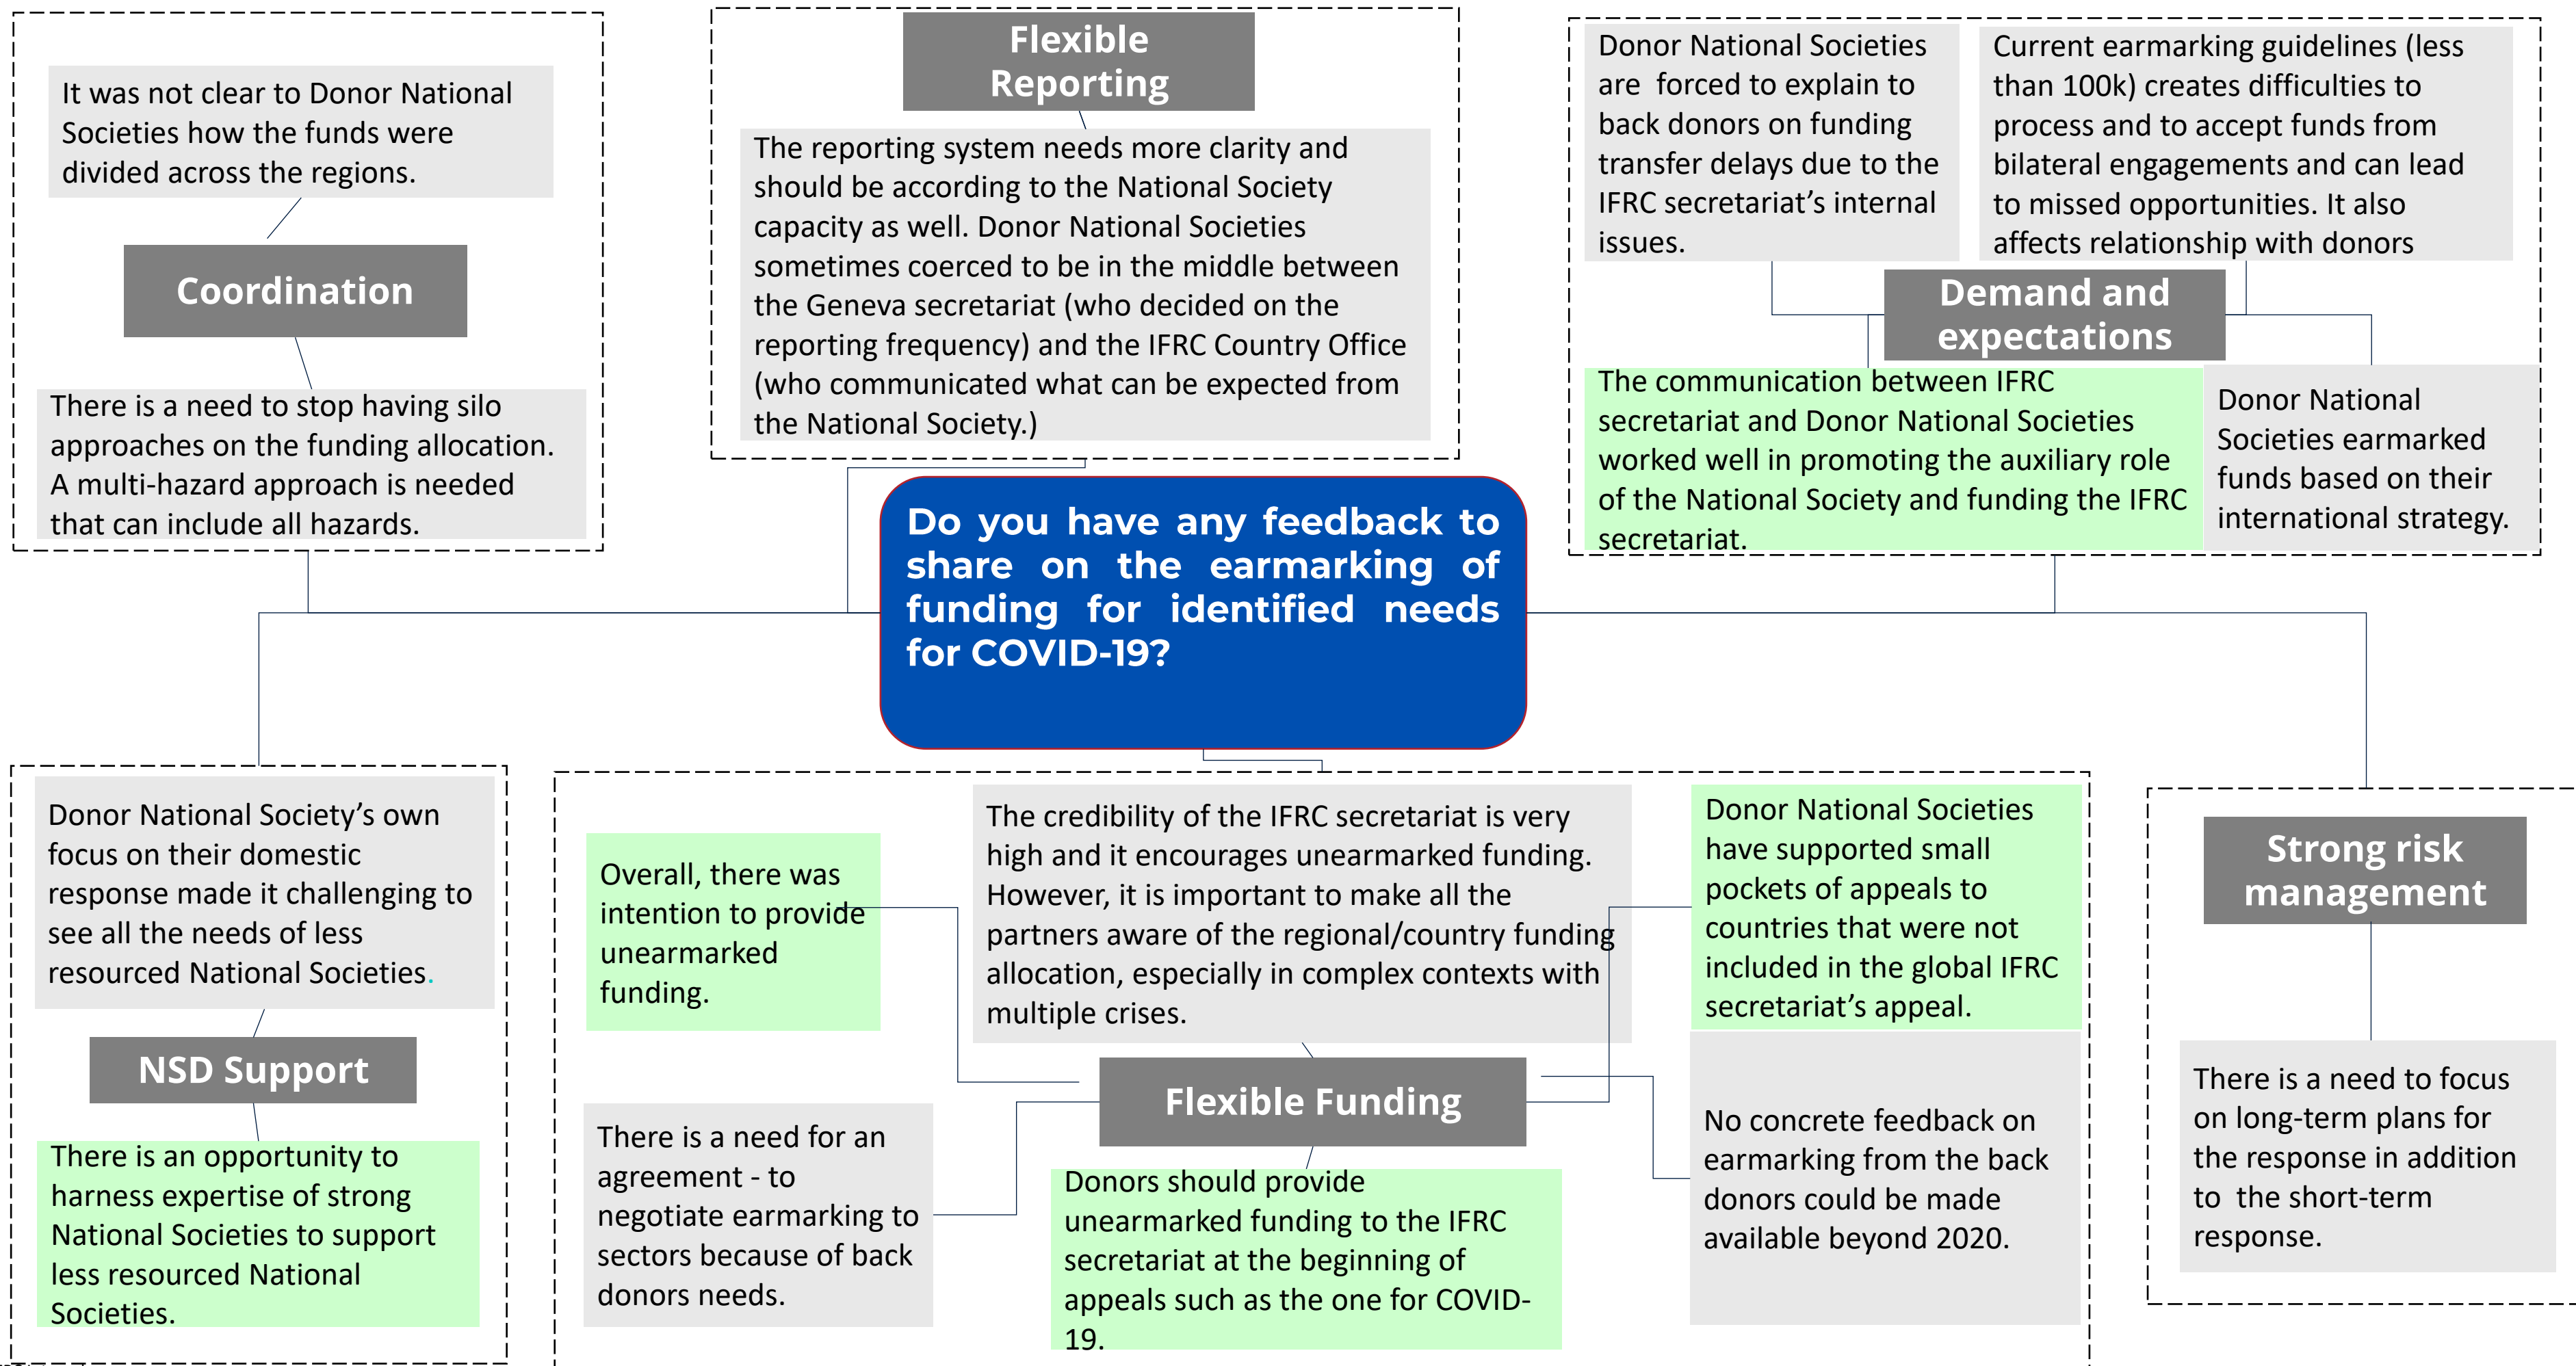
It was not clear to Donor National Societies how the funds were divided across the regions.

Coordination

There is a need to stop having silo approaches on the funding allocation. A multi-hazard approach is needed that can include all hazards.

Flexible Reporting

The reporting system needs more clarity and should be according to the National Society capacity as well. Donor National Societies sometimes coerced to be in the middle between the Geneva secretariat (who decided on the reporting frequency) and the IFRC Country Office (who communicated what can be expected from the National Society.)

Donor National Societies are forced to explain to back donors on funding transfer delays due to the IFRC secretariat's internal issues.

Current earmarking guidelines (less than 100k) creates difficulties to process and to accept funds from bilateral engagements and can lead to missed opportunities. It also affects relationship with donors

Demand and expectations

The communication between IFRC secretariat and Donor National Societies worked well in promoting the auxiliary role of the National Society and funding the IFRC secretariat.

Donor National Societies earmarked funds based on their international strategy.

Do you have any feedback to share on the earmarking of funding for identified needs for COVID-19?

Donor National Society's own focus on their domestic response made it challenging to see all the needs of less resourced National Societies.

NSD Support

There is an opportunity to harness expertise of strong National Societies to support less resourced National Societies.

Overall, there was intention to provide unearmarked funding.

There is a need for an agreement - to negotiate earmarking to sectors because of back donors needs.

The credibility of the IFRC secretariat is very high and it encourages unearmarked funding. However, it is important to make all the partners aware of the regional/country funding allocation, especially in complex contexts with multiple crises.

Flexible Funding

Donors should provide unearmarked funding to the IFRC secretariat at the beginning of appeals such as the one for COVID-19.

Donor National Societies have supported small pockets of appeals to countries that were not included in the global IFRC secretariat's appeal.

No concrete feedback on earmarking from the back donors could be made available beyond 2020.

Strong risk management

There is a need to focus on long-term plans for the response in addition to the short-term response.